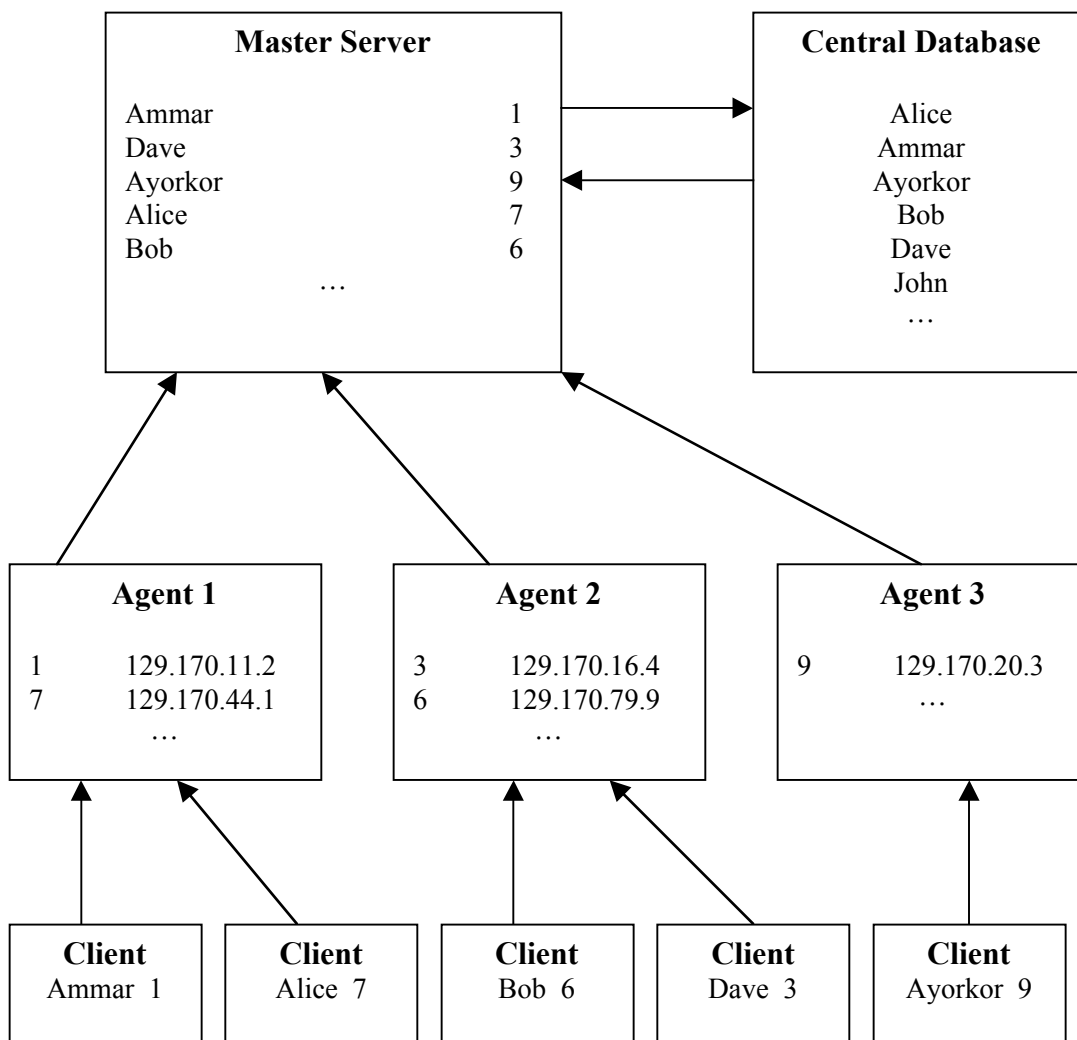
Master Server

| | |
|---|---|
| Ammar | 1 |
| Dave | 3 |
| Ayorkor | 9 |
| Alice | 7 |
| Bob | 6 |

…

Central Database

Alice
Ammar
Ayorkor
Bob
Dave
John
…

Agent 1

| | |
|---|---|
| 1 | 129.170.11.2 |
| 7 | 129.170.44.1 |

…

Agent 2

| | |
|---|---|
| 3 | 129.170.16.4 |
| 6 | 129.170.79.9 |

…

Agent 3

| | |
|---|---|
| 9 | 129.170.20.3 |

…

Client
Ammar 1

Client
Alice 7

Client
Bob 6

Client
Dave 3

Client
Ayorkor 9